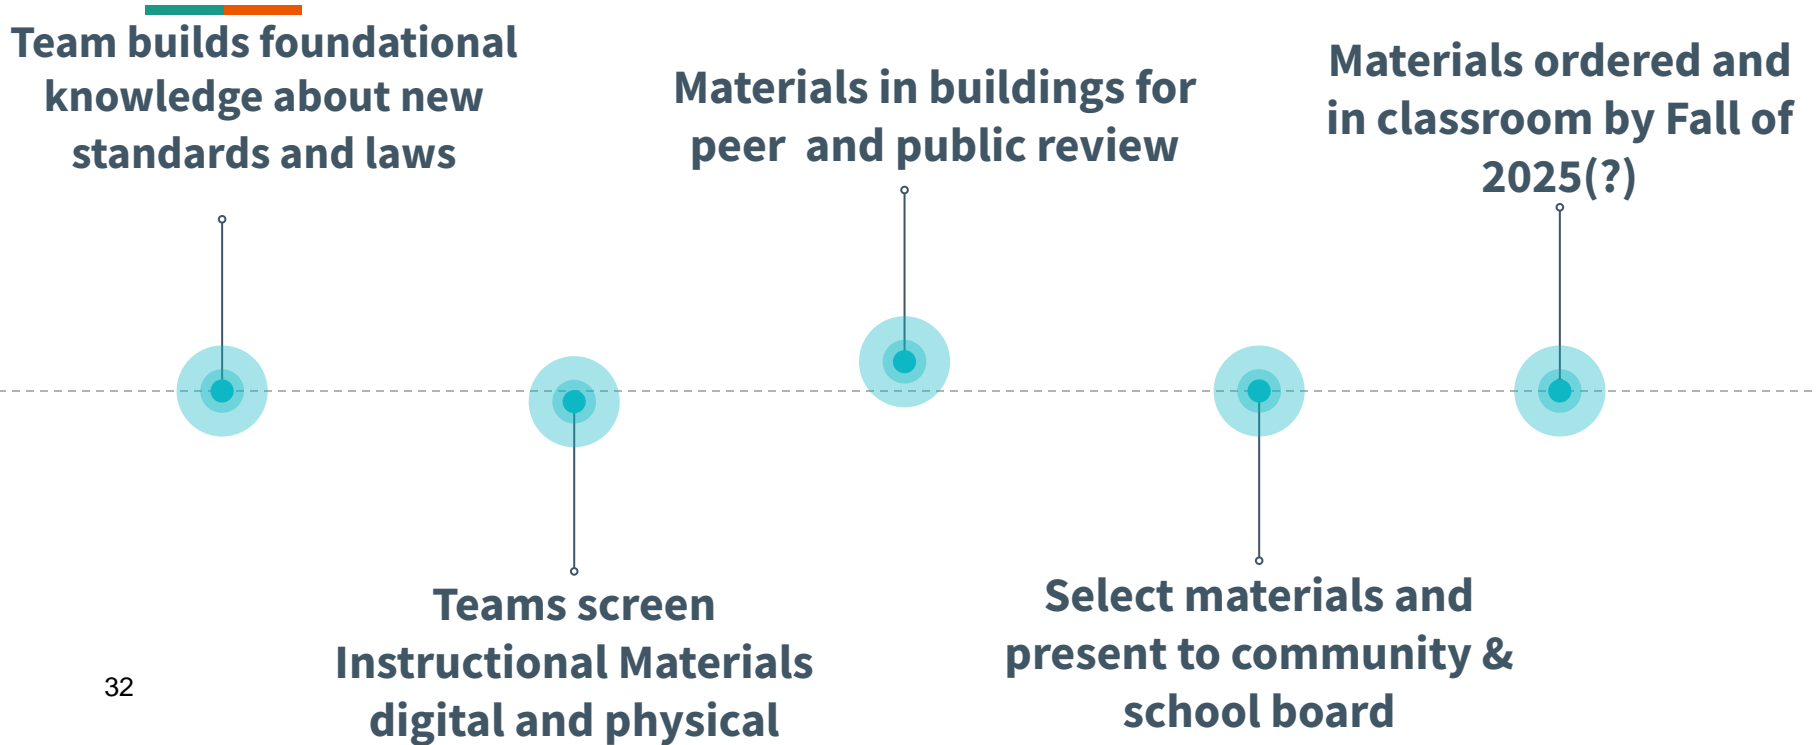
Team builds foundational knowledge about new standards and laws

Materials in buildings for peer  and public review

Materials ordered and in classroom by Fall of 2025(?)

Teams screen Instructional Materials digital and physical

Select materials and present to community & school board

32